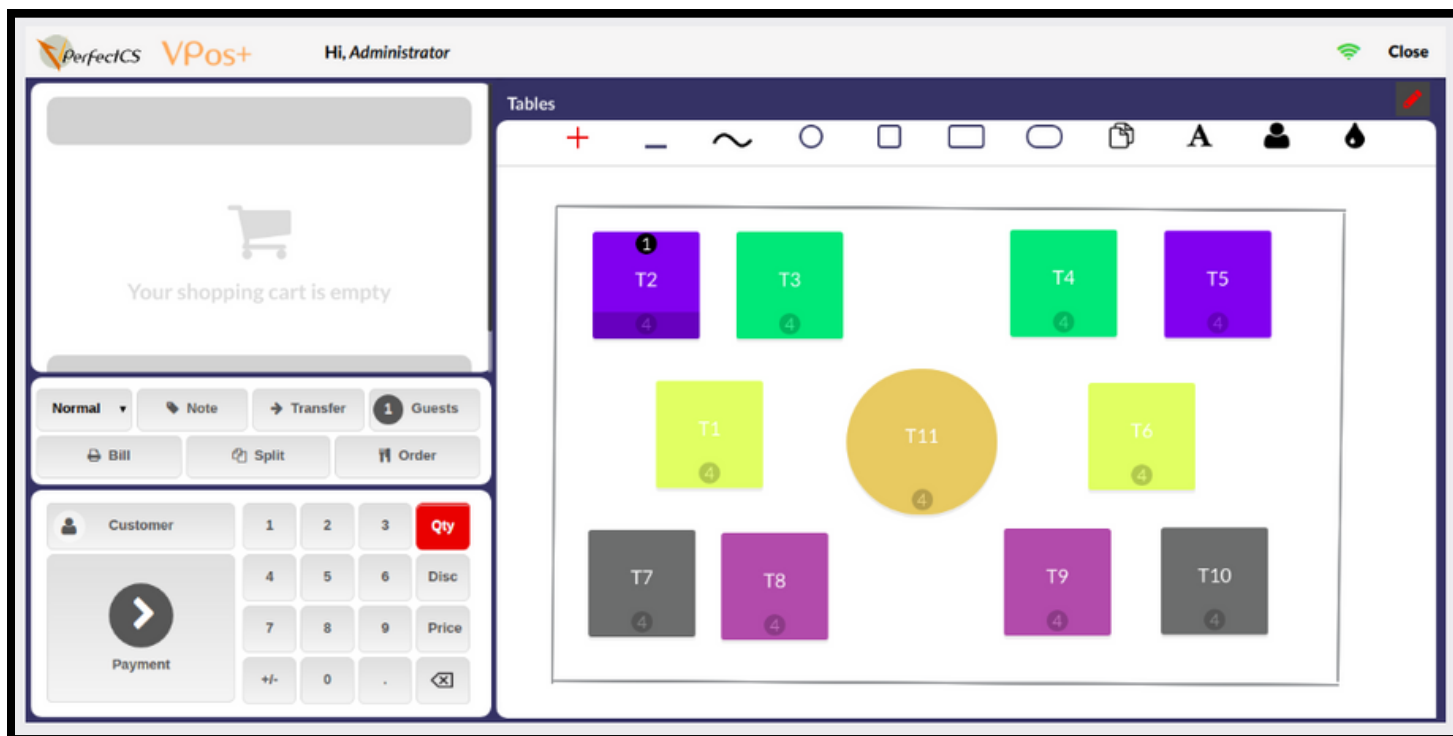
PerfectCS VPos+ Hi, Administrator Close

Your shopping cart is empty

Normal Note Transfer 1 Guests
Bill Split Order

Customer 1 2 3 Qty
4 5 6 Disc
7 8 9 Price
Payment +/- 0 .

Tables

+ _ A

1
T2 4
T3 4
T4 4
T5 4
T1 4
T11 4
T6 4
T7 4
T8 4
T9 4
T10 4